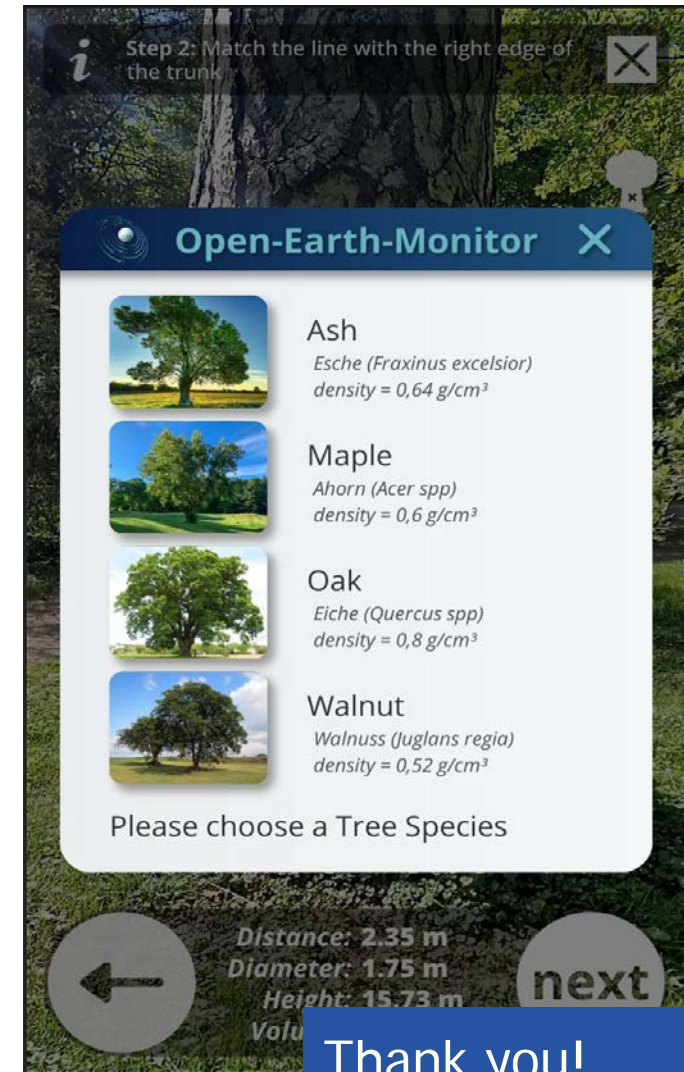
Step 2: Match the line with the right edge of the trunk

Open-Earth-Monitor

Ash
Esche (Fraxinus excelsior)
density = 0,64 g/cm³

Maple
Ahorn (Acer spp)
density = 0,6 g/cm³

Oak
Eiche (Quercus spp)
density = 0,8 g/cm³

Walnut
Walnuss (Juglans regia)
density = 0,52 g/cm³

Please choose a Tree Species

Distance: 2.35 m
Diameter: 1.75 m
Height: 15.73 m
Volu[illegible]

next

Thank you!